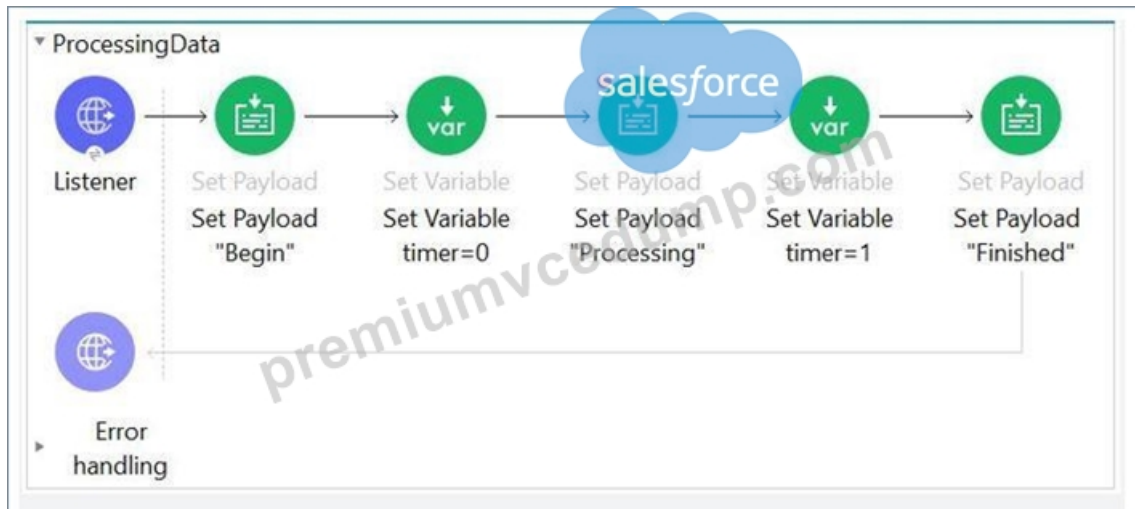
ProcessingData

Listener

var

var

salesforce

Set Payload
Set Payload "Begin"

Set Variable
Set Variable timer=0

Set Payload
Set Payload "Processing"

Set Variable
Set Variable timer=1

Set Payload
Set Payload "Finished"

Error handling

premiumvcedump.com